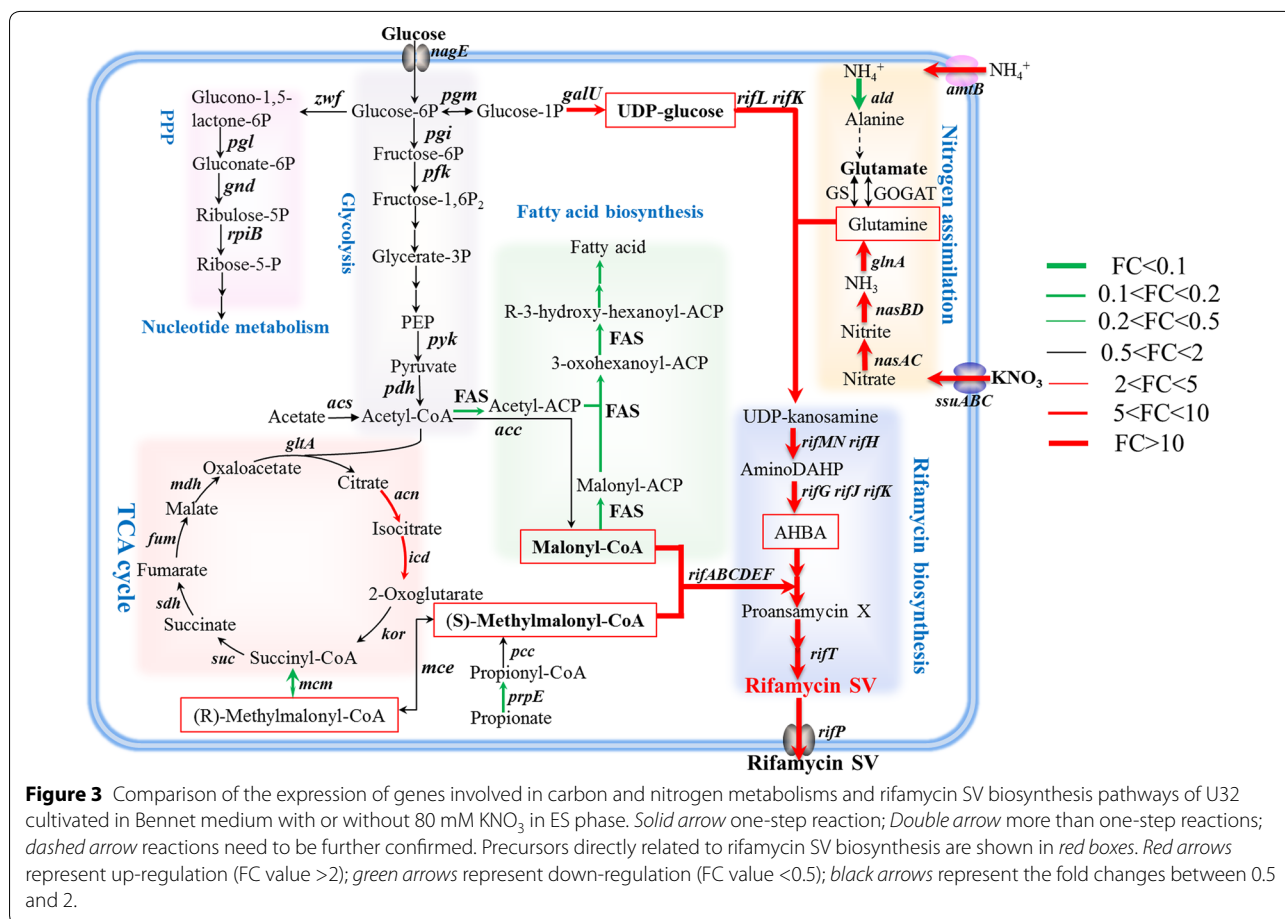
Glucose
nagE
PPP
Glucono-1,5-lactone-6P
zwf
Glucose-6P
pgm
Glucose-1P
galU
UDP-glucose
rifL rifK
pgl
Gluconate-6P
gnd
Ribulose-5P
rpiB
Ribose-5-P
Nucleotide metabolism
pgi
Fructose-6P
pfk
Fructose-1,6P$_2$
Glycerate-3P
PEP
pyk
Pyruvate
pdh
Glycolysis
Fatty acid biosynthesis
Fatty acid
R-3-hydroxy-hexanoyl-ACP
FAS
3-oxohexanoyl-ACP
FAS
Acetate
acs
Acetyl-CoA
FAS
Acetyl-ACP
acc
Malonyl-ACP
FAS
Malonyl-CoA
gltA
Oxaloacetate
mdh
Citrate
acn
Malate
fum
Isocitrate
icd
TCA cycle
Fumarate
sdh
2-Oxoglutarate
Succinate
kor
suc
Succinyl-CoA
mcm
(R)-Methylmalonyl-CoA
mce
(S)-Methylmalonyl-CoA
rifABCDEF
pcc
Propionyl-CoA
prpE
Propionate
NH$_4^+$
amtB
NH$_4^+$
ald
Alanine
Glutamate
GS
GOGAT
Glutamine
Nitrogen assimilation
glnA
NH$_3$
nasBD
Nitrite
nasAC
Nitrate
ssuABC
KNO$_3$
UDP-kanosamine
rifMN rifH
AminoDAHP
rifG rifJ rifK
AHBA
Proansamycin X
rifT
Rifamycin SV
Rifamycin biosynthesis
rifP
Rifamycin SV
FC<0.1
0.1<FC<0.2
0.2<FC<0.5
0.5<FC<2
2<FC<5
5<FC<10
FC>10

**Figure 3** Comparison of the expression of genes involved in carbon and nitrogen metabolisms and rifamycin SV biosynthesis pathways of U32 cultivated in Bennet medium with or without 80 mM KNO$_3$ in ES phase. *Solid arrow* one-step reaction; *Double arrow* more than one-step reactions; *dashed arrow* reactions need to be further confirmed. Precursors directly related to rifamycin SV biosynthesis are shown in *red boxes*. *Red arrows* represent up-regulation (FC value >2); *green arrows* represent down-regulation (FC value <0.5); *black arrows* represent the fold changes between 0.5 and 2.